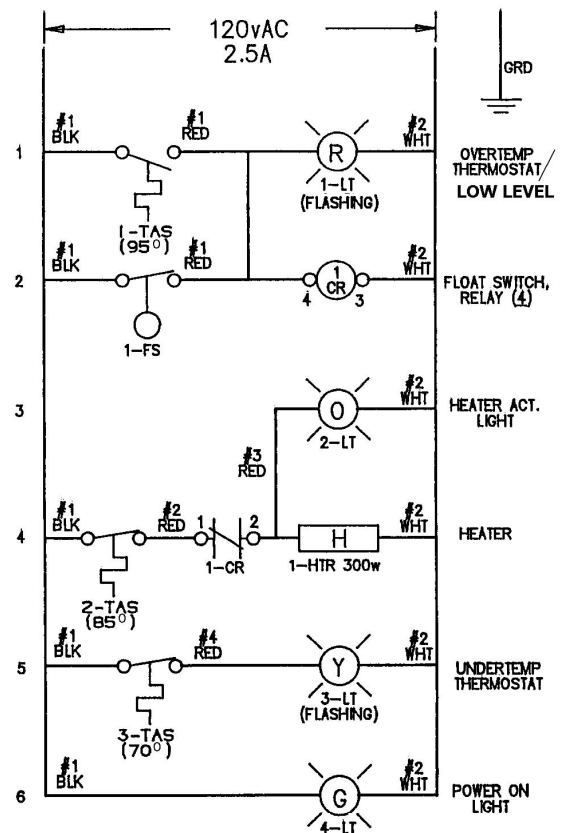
120vAC
2.5A

GRD

1
#1 BLK
#1 RED
R
1-LT
(FLASHING)
#2 WHT
OVERTEMP THERMOSTAT/ LOW LEVEL
1-TAS
(95°)

2
#1 BLK
#1 RED
1 CR
4
3
#2 WHT
FLOAT SWITCH, RELAY (4)
1-FS

3
O
2-LT
#2 WHT
HEATER ACT. LIGHT
#3 RED

4
#1 BLK
#2 RED
1
2
1-CR
H
1-HTR 300w
#2 WHT
HEATER
2-TAS
(85°)

5
#1 BLK
#4 RED
Y
3-LT
(FLASHING)
#2 WHT
UNDERTEMP THERMOSTAT
3-TAS
(70°)

6
#1 BLK
G
4-LT
#2 WHT
POWER ON LIGHT